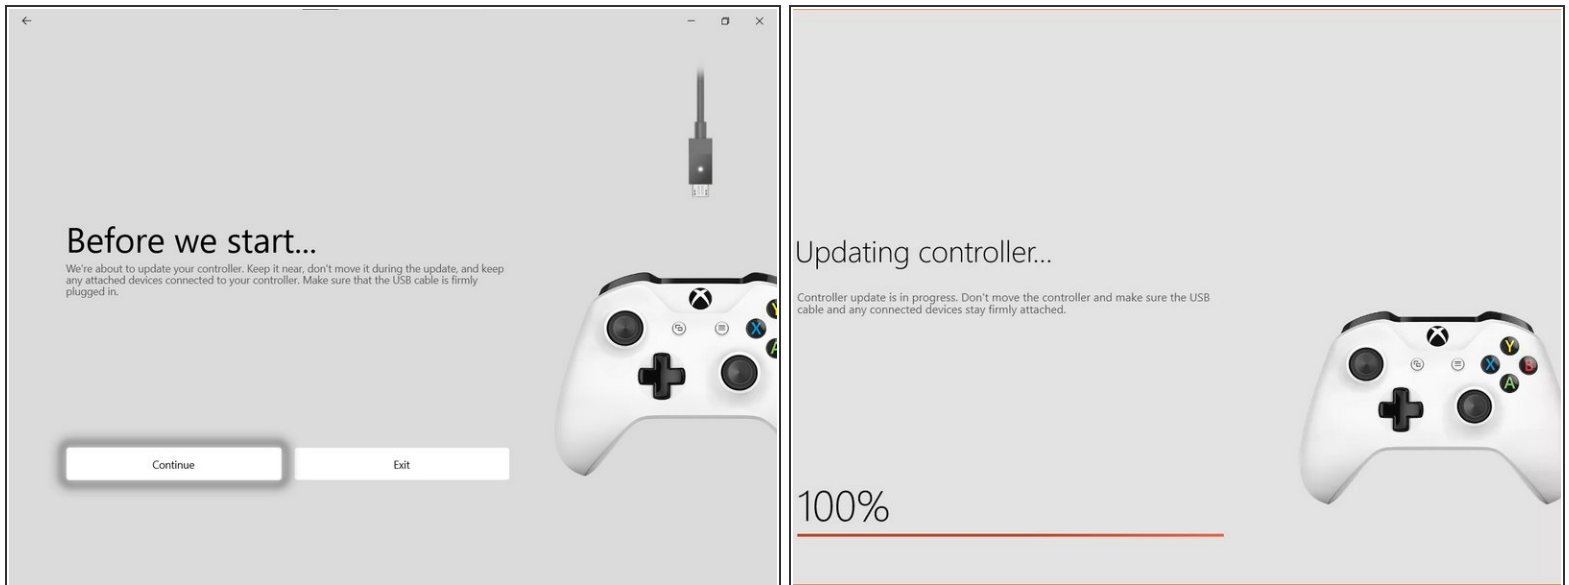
←

Before we start...

We're about to update your controller. Keep it near, don't move it during the update, and keep any attached devices connected to your controller. Make sure that the USB cable is firmly plugged in.

Continue

Exit

Updating controller...

Controller update is in progress. Don't move the controller and make sure the USB cable and any connected devices stay firmly attached.

100%